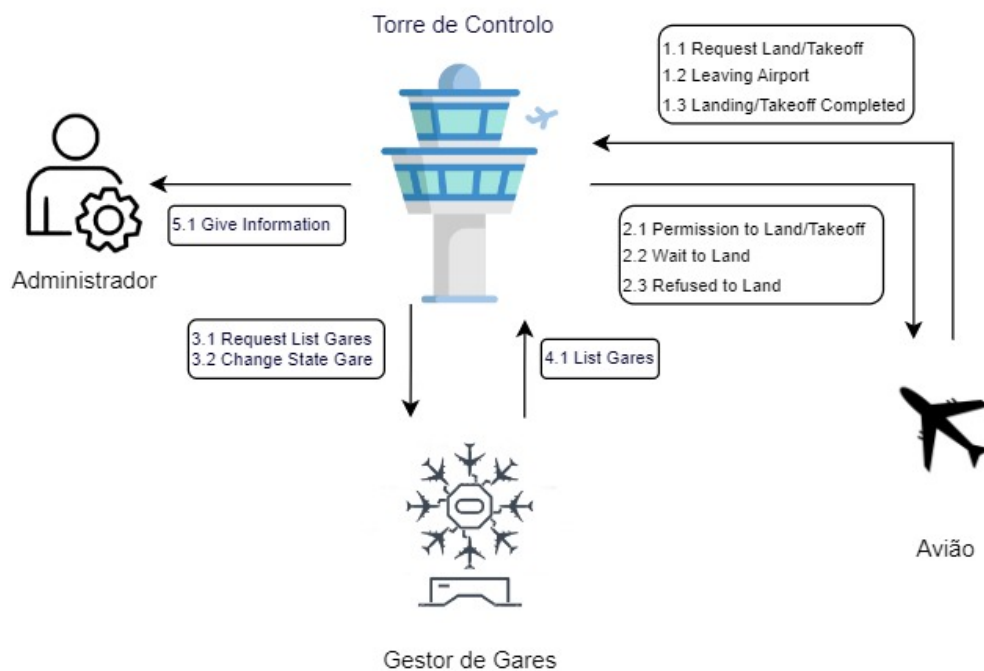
Torre de Controlo

1.1 Request Land/Takeoff
1.2 Leaving Airport
1.3 Landing/Takeoff Completed

5.1 Give Information

Administrador

2.1 Permission to Land/Takeoff
2.2 Wait to Land
2.3 Refused to Land

3.1 Request List Gares
3.2 Change State Gare

4.1 List Gares

Avião

Gestor de Gares